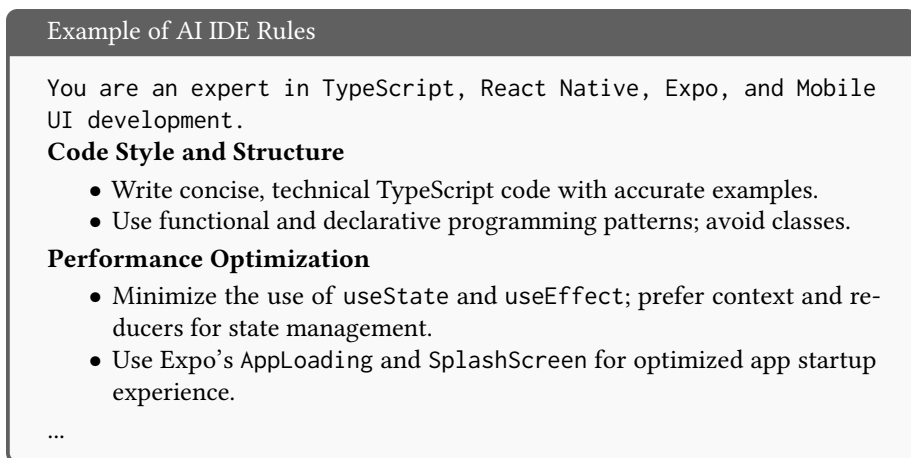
Example of AI IDE Rules

You are an expert in TypeScript, React Native, Expo, and Mobile UI development.

**Code Style and Structure**

- Write concise, technical TypeScript code with accurate examples.
- Use functional and declarative programming patterns; avoid classes.

**Performance Optimization**

- Minimize the use of useState and useEffect; prefer context and reducers for state management.
- Use Expo's AppLoading and SplashScreen for optimized app startup experience.

...